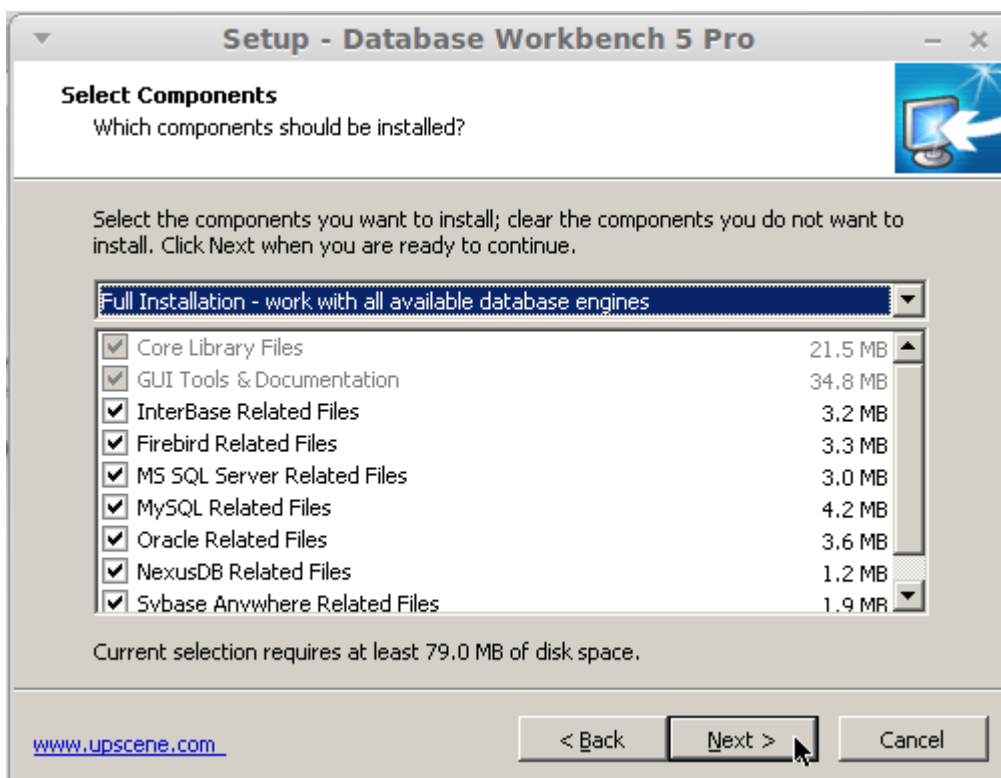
Setup - Database Workbench 5 Pro

Select Components
Which components should be installed?

Select the components you want to install; clear the components you do not want to install. Click Next when you are ready to continue.

Full Installation - work with all available database engines

| | |
|---|---|
| Core Library Files | 21.5 MB |
| GUI Tools & Documentation | 34.8 MB |
| InterBase Related Files | 3.2 MB |
| Firebird Related Files | 3.3 MB |
| MS SQL Server Related Files | 3.0 MB |
| MySQL Related Files | 4.2 MB |
| Oracle Related Files | 3.6 MB |
| NexusDB Related Files | 1.2 MB |
| Sybase Anywhere Related Files | 1.9 MB |

Current selection requires at least 79.0 MB of disk space.

www.upscene.com

< Back Next > Cancel